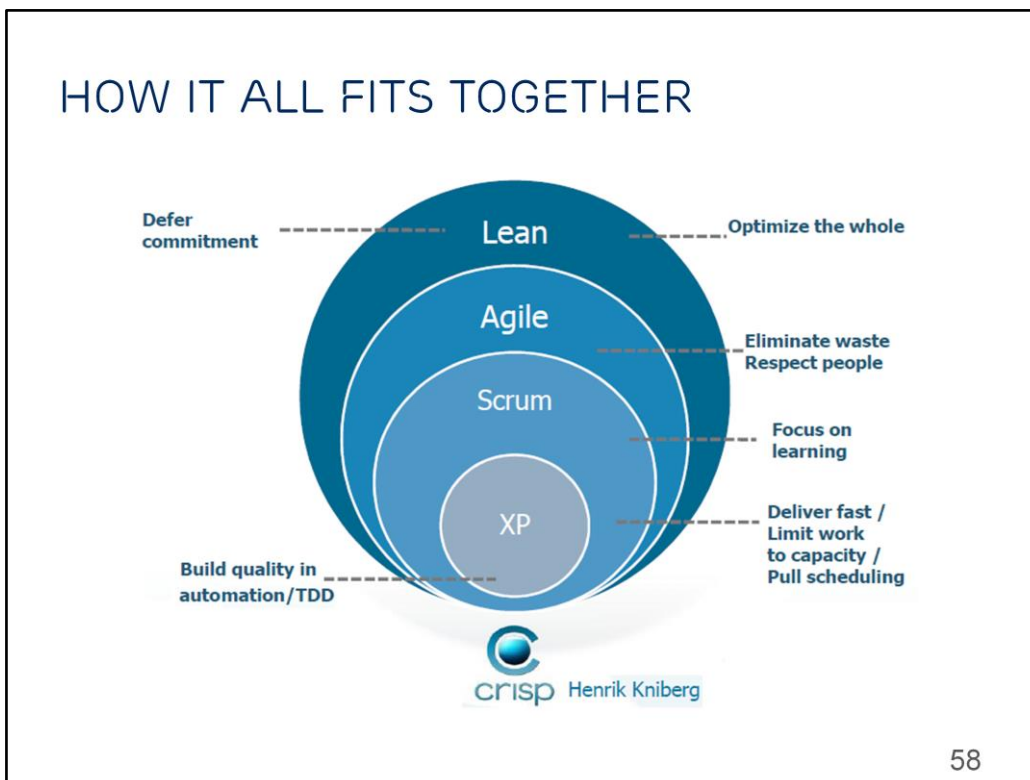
HOW IT ALL FITS TOGETHER

Defer commitment

Lean

Optimize the whole

Agile

Eliminate waste
Respect people

Scrum

Focus on learning

XP

Deliver fast /
Limit work to capacity /
Pull scheduling

Build quality in
automation/TDD

crisp Henrik Kniberg

58